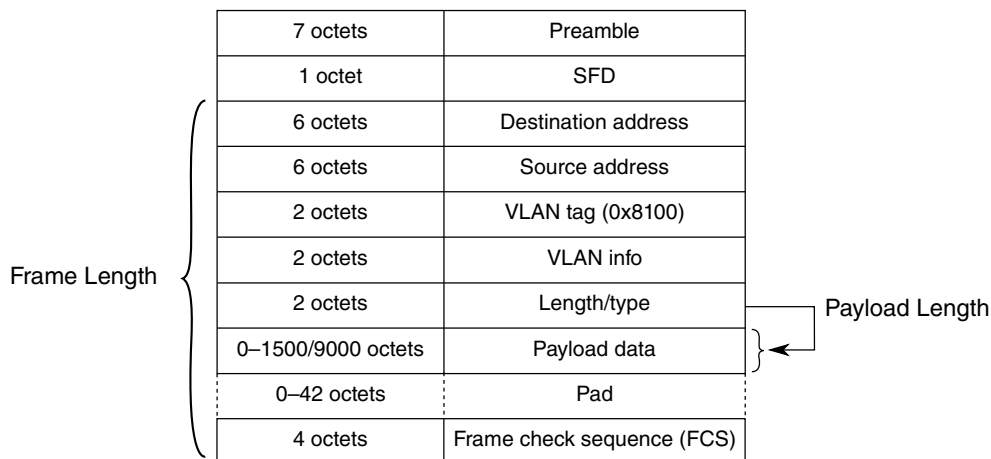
| 7 octets | Preamble |
|---|---|
| 1 octet | SFD |
| 6 octets | Destination address |
| 6 octets | Source address |
| 2 octets | VLAN tag (0x8100) |
| 2 octets | VLAN info |
| 2 octets | Length/type |
| 0–1500/9000 octets | Payload data |
| 0–42 octets | Pad |
| 4 octets | Frame check sequence (FCS) |

Frame Length

Payload Length